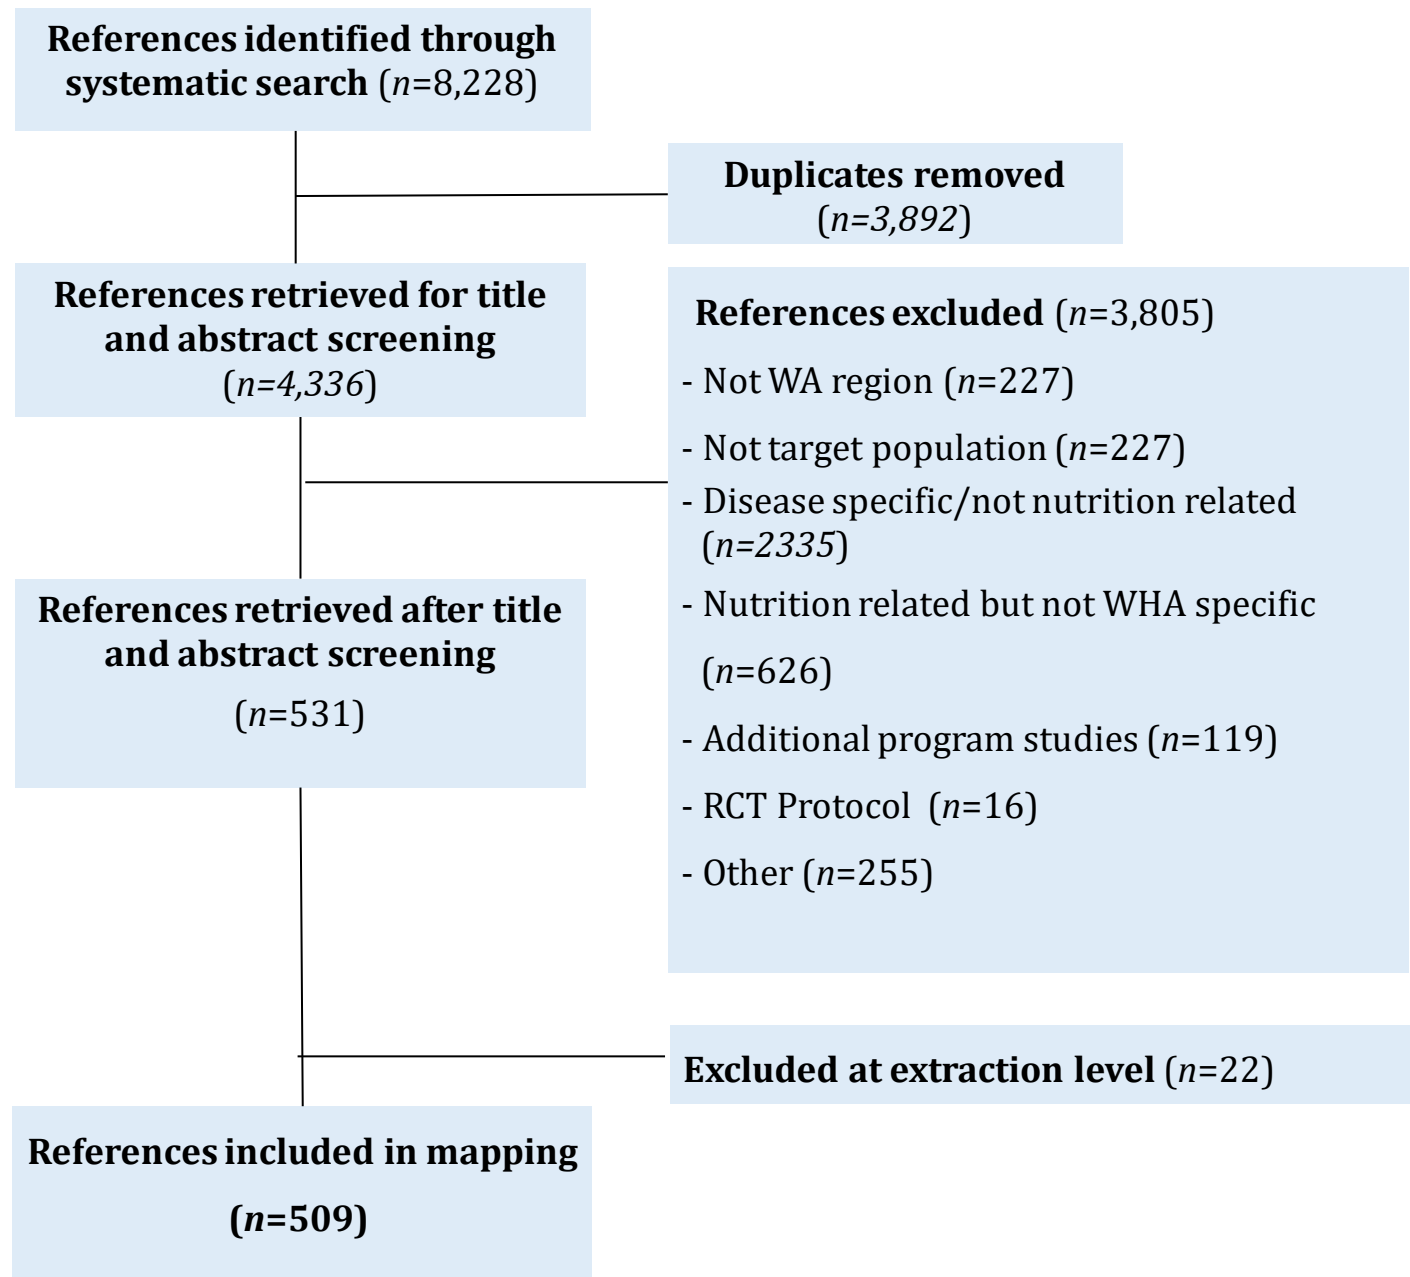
References identified through systematic search ($n$=8,228)

Duplicates removed ($n$=3,892)

References retrieved for title and abstract screening ($n$=4,336)

References excluded ($n$=3,805)

- Not WA region ($n$=227)

- Not target population ($n$=227)

- Disease specific/not nutrition related ($n$=2335)

- Nutrition related but not WHA specific ($n$=626)

- Additional program studies ($n$=119)

- RCT Protocol ($n$=16)

- Other ($n$=255)

References retrieved after title and abstract screening ($n$=531)

Excluded at extraction level ($n$=22)

References included in mapping ($n$=509)